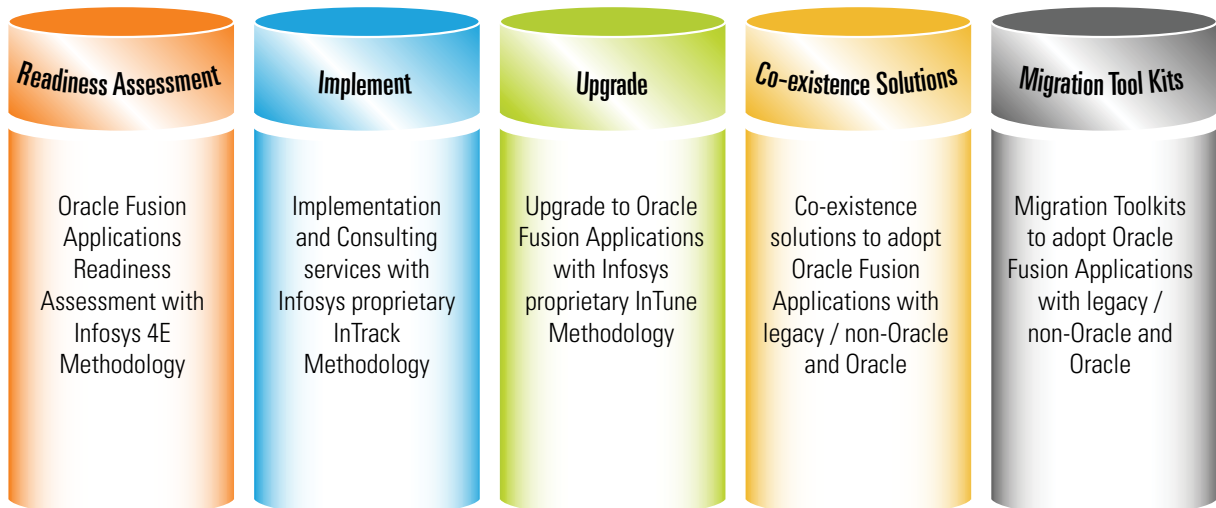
Readiness Assessment

Oracle Fusion Applications Readiness Assessment with Infosys 4E Methodology

Implement

Implementation and Consulting services with Infosys proprietary InTrack Methodology

Upgrade

Upgrade to Oracle Fusion Applications with Infosys proprietary InTune Methodology

Co-existence Solutions

Co-existence solutions to adopt Oracle Fusion Applications with legacy / non-Oracle and Oracle

Migration Tool Kits

Migration Toolkits to adopt Oracle Fusion Applications with legacy / non-Oracle and Oracle